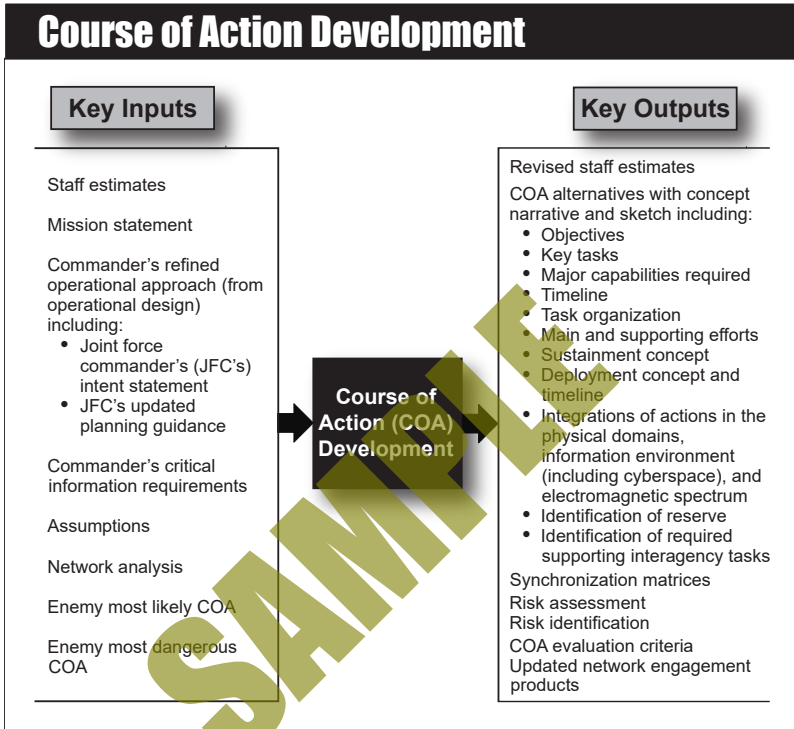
Course of Action Development

Key Inputs

Staff estimates

Mission statement

Commander's refined operational approach (from operational design) including:
• Joint force commander's (JFC's) intent statement
• JFC's updated planning guidance

Commander's critical information requirements

Assumptions

Network analysis

Enemy most likely COA

Enemy most dangerous COA

Course of Action (COA) Development

Key Outputs

Revised staff estimates

COA alternatives with concept narrative and sketch including:
• Objectives
• Key tasks
• Major capabilities required
• Timeline
• Task organization
• Main and supporting efforts
• Sustainment concept
• Deployment concept and timeline
• Integrations of actions in the physical domains, information environment (including cyberspace), and electromagnetic spectrum
• Identification of reserve
• Identification of required supporting interagency tasks

Synchronization matrices

Risk assessment

Risk identification

COA evaluation criteria

Updated network engagement products

SAMPLE